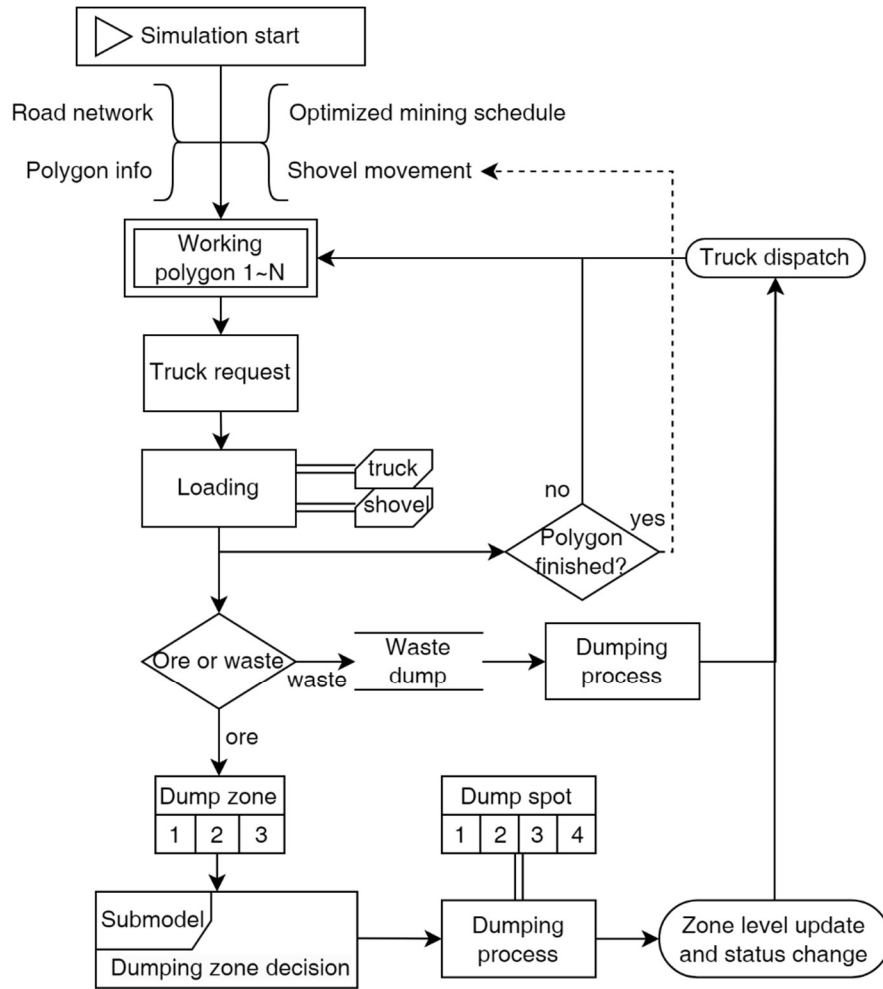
Simulation start

Road network

Polygon info

Optimized mining schedule

Shovel movement

Working polygon 1~N

Truck dispatch

Truck request

Loading

truck

shovel

no

yes

Polygon finished?

Ore or waste

waste

Waste dump

Dumping process

ore

Dump zone

| 1 | 2 | 3 |
|---|---|---|

Dump spot

| 1 | 2 | 3 | 4 |
|---|---|---|---|

Submodel

Dumping zone decision

Dumping process

Zone level update and status change